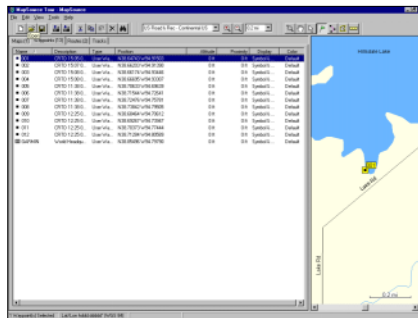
MapSource Tour - MapSource

File Edit View Tools Help

U.S. Roads & Rec - Continental US

Maps (0) | Waypoints (13) | Routes (0) | Tracks (0)

| Name | Description | Type | Position | Altitude | Proximity | Display | Color |
|---|---|---|---|---|---|---|---|
| 001 | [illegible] | User Wa... | N 38.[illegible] W 94.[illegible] | 0 ft | 0 ft | Symbol &... | Default |
| 002 | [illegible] | User Wa... | N 38.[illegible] W 94.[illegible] | 0 ft | 0 ft | Symbol &... | Default |
| 003 | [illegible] | User Wa... | N 38.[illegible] W 94.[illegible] | 0 ft | 0 ft | Symbol &... | Default |
| 004 | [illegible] | User Wa... | N 38.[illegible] W 94.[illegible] | 0 ft | 0 ft | Symbol &... | Default |
| 005 | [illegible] | User Wa... | N 38.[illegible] W 94.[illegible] | 0 ft | 0 ft | Symbol &... | Default |
| 006 | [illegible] | User Wa... | N 38.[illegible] W 94.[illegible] | 0 ft | 0 ft | Symbol &... | Default |
| 007 | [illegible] | User Wa... | N 38.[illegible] W 94.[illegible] | 0 ft | 0 ft | Symbol &... | Default |
| 008 | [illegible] | User Wa... | N 38.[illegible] W 94.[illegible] | 0 ft | 0 ft | Symbol &... | Default |
| 009 | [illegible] | User Wa... | N 38.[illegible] W 94.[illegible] | 0 ft | 0 ft | Symbol &... | Default |
| 010 | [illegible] | User Wa... | N 38.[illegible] W 94.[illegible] | 0 ft | 0 ft | Symbol &... | Default |
| 011 | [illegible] | User Wa... | N 38.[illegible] W 94.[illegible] | 0 ft | 0 ft | Symbol &... | Default |
| 012 | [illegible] | User Wa... | N 38.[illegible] W 94.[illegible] | 0 ft | 0 ft | Symbol &... | Default |
| GARMIN | World Headqu... | User Wa... | N 38.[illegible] W 94.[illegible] | 0 ft | 0 ft | Symbol &... | Default |

Hillsdale Lake

Lake Rd

Lake Rd

0.2 mi

1 Waypoint(s) Selected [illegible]